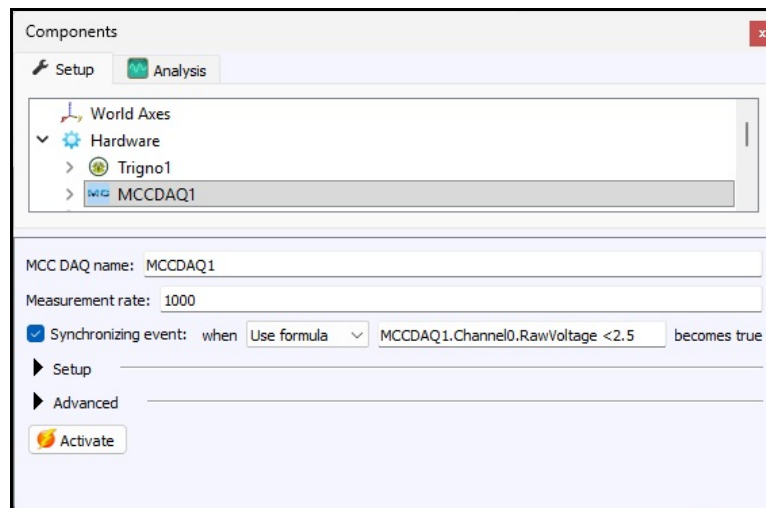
Components

Setup
Analysis

World Axes
Hardware
Trigno1
MCCDAQ1

MCC DAQ name: MCCDAQ1

Measurement rate: 1000

Synchronizing event: when Use formula MCCDAQ1.Channel0.RawVoltage <2.5 becomes true

Setup

Advanced

Activate